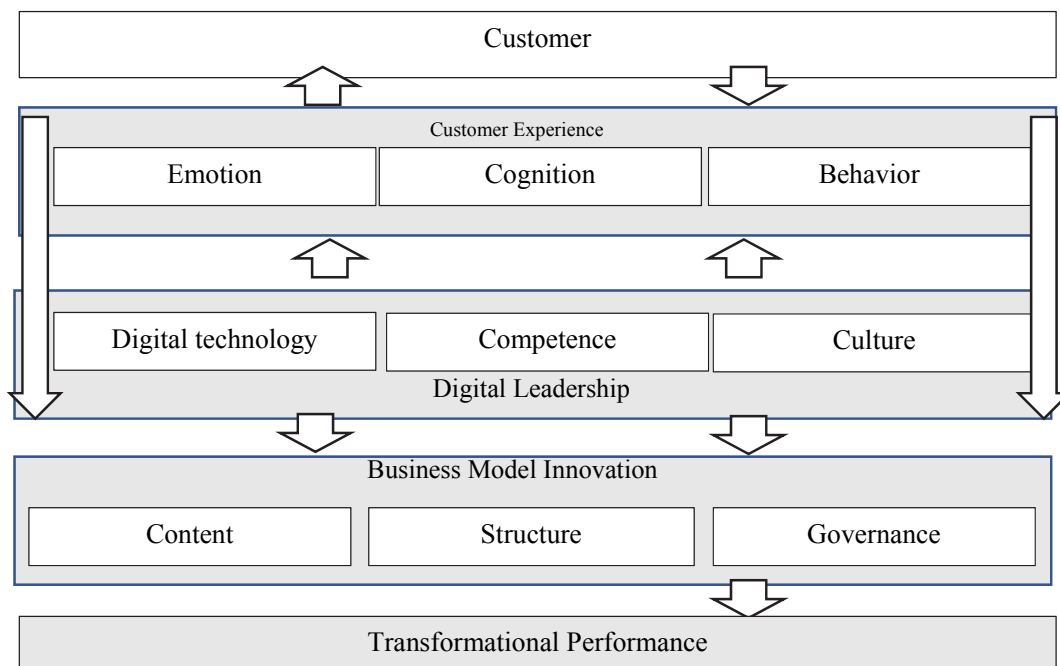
Customer

Customer Experience

Emotion

Cognition

Behavior

Digital technology

Competence

Culture

Digital Leadership

Business Model Innovation

Content

Structure

Governance

Transformational Performance